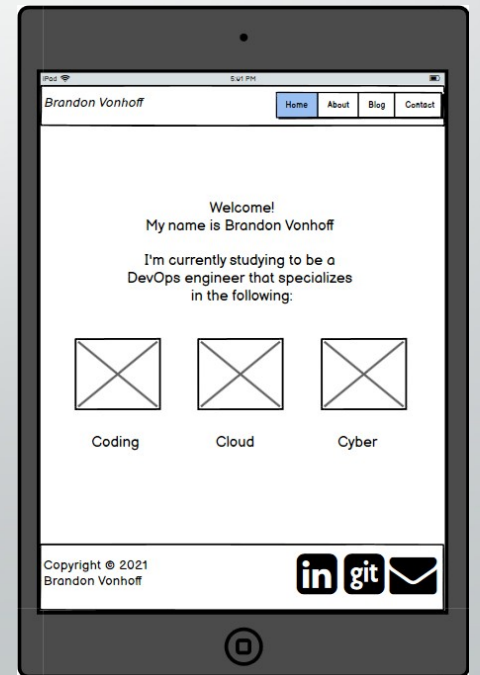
iPad
5:41 PM

Brandon Vonhoff

Home
About
Blog
Contact

Welcome!
My name is Brandon Vonhoff

I'm currently studying to be a DevOps engineer that specializes in the following:

Coding
Cloud
Cyber

Copyright © 2021
Brandon Vonhoff

in
git